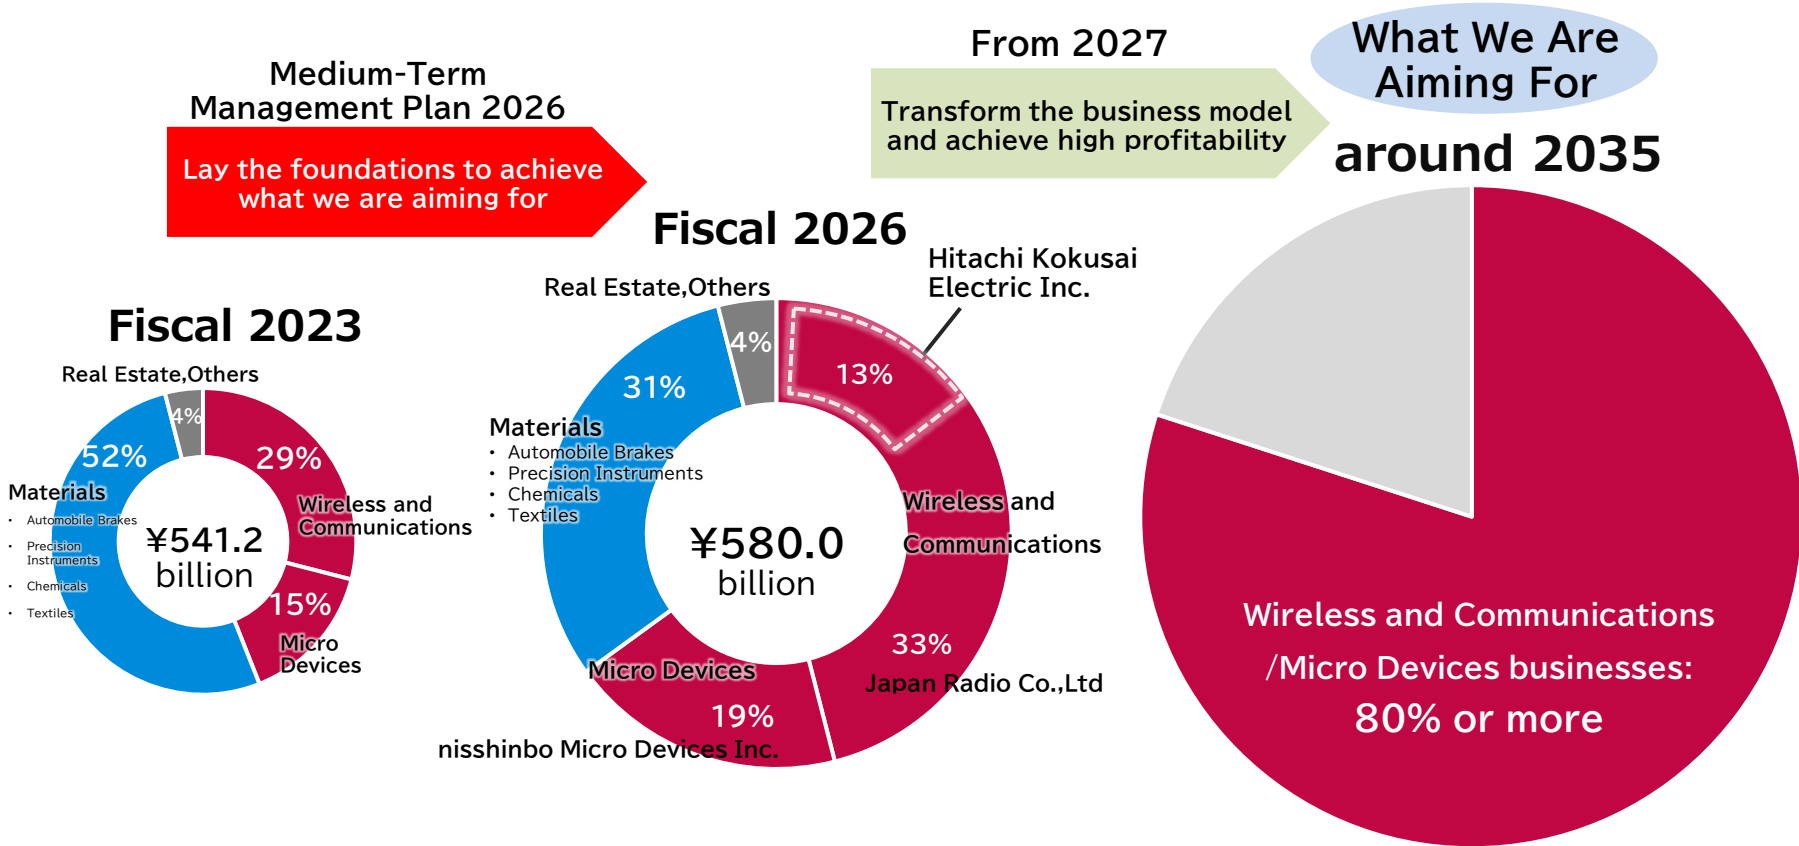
Medium-Term Management Plan 2026

Lay the foundations to achieve what we are aiming for

From 2027

Transform the business model and achieve high profitability

What We Are Aiming For

around 2035

Fiscal 2023

Real Estate,Others

4%

52%

29%

Materials

• Automobile Brakes
• Precision Instruments
• Chemicals
• Textiles

¥541.2 billion

Wireless and Communications

15%

Micro Devices

Fiscal 2026

Real Estate,Others

4%

Hitachi Kokusai Electric Inc.

13%

31%

Materials

• Automobile Brakes
• Precision Instruments
• Chemicals
• Textiles

¥580.0 billion

Wireless and Communications

33%

Japan Radio Co.,Ltd

Micro Devices

19%

nisshinbo Micro Devices Inc.

Wireless and Communications /Micro Devices businesses: 80% or more